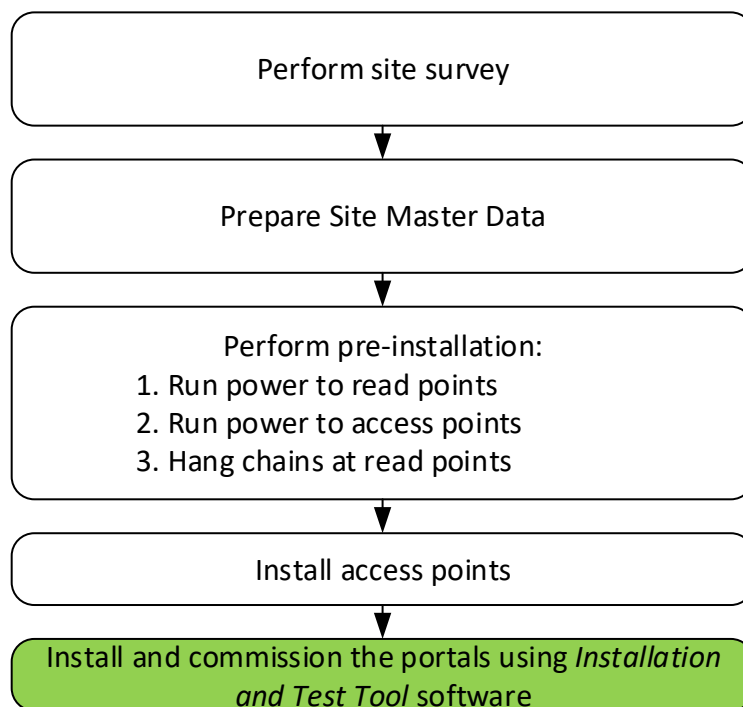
Perform site survey

Prepare Site Master Data

Perform pre-installation:
1. Run power to read points
2. Run power to access points
3. Hang chains at read points

Install access points

Install and commission the portals using *Installation and Test Tool* software